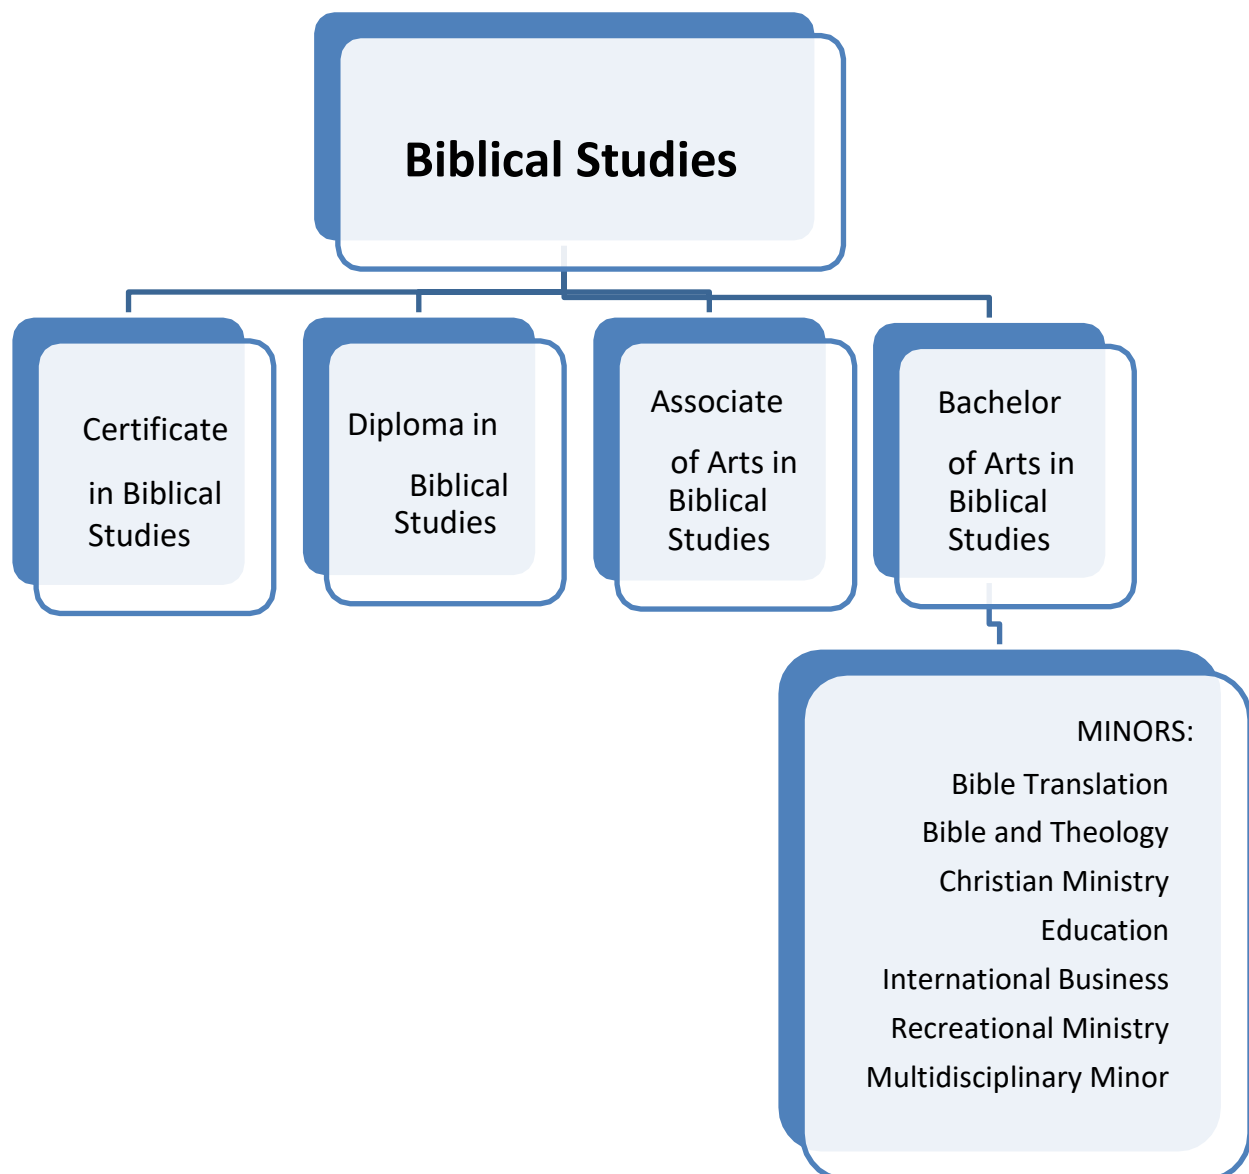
Biblical Studies

Certificate in Biblical Studies

Diploma in Biblical Studies

Associate of Arts in Biblical Studies

Bachelor of Arts in Biblical Studies

MINORS:
Bible Translation
Bible and Theology
Christian Ministry
Education
International Business
Recreational Ministry
Multidisciplinary Minor